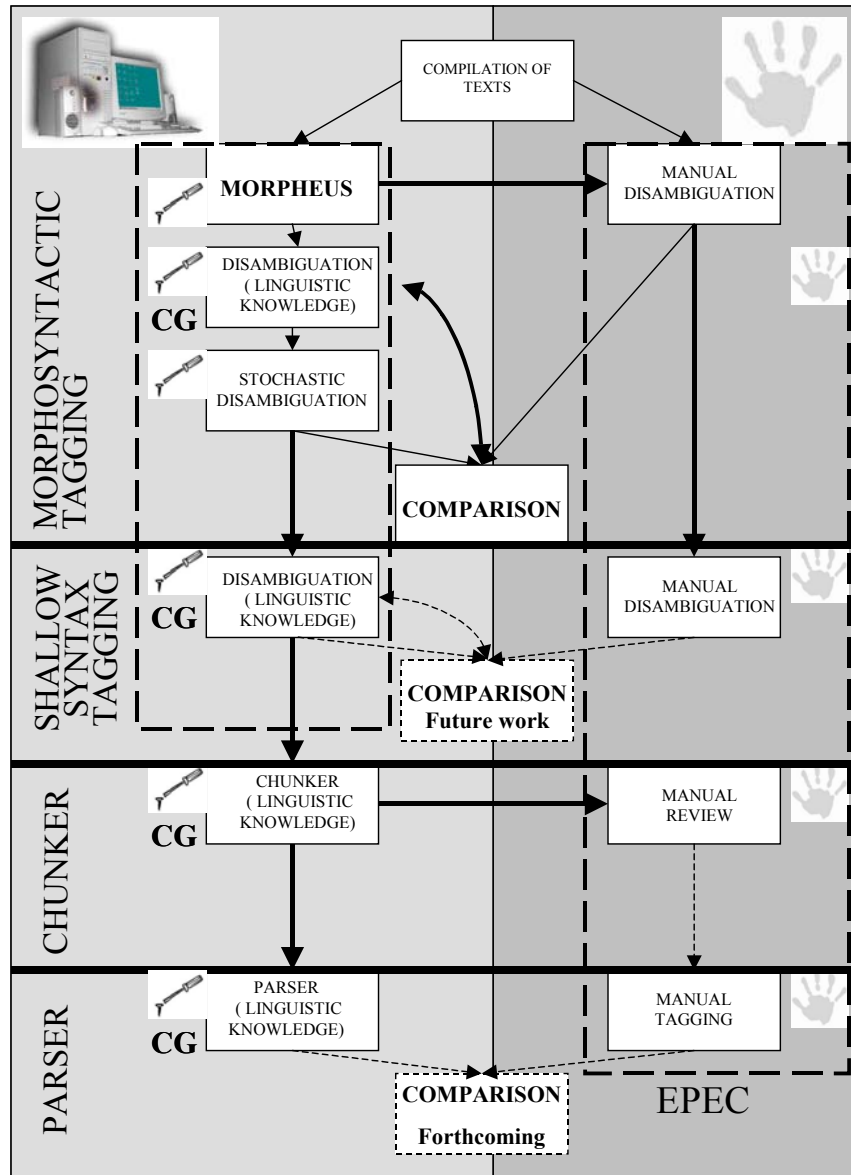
COMPILATION OF TEXTS

MORPHOSYNTACTIC TAGGING

MORPHEUS

MANUAL DISAMBIGUATION

CG

DISAMBIGUATION ( LINGUISTIC KNOWLEDGE)

STOCHASTIC DISAMBIGUATION

COMPARISON

SHALLOW SYNTAX TAGGING

CG

DISAMBIGUATION ( LINGUISTIC KNOWLEDGE)

MANUAL DISAMBIGUATION

COMPARISON
Future work

CHUNKER

CG

CHUNKER ( LINGUISTIC KNOWLEDGE)

MANUAL REVIEW

PARSER

CG

PARSER ( LINGUISTIC KNOWLEDGE)

MANUAL TAGGING

COMPARISON
Forthcoming

EPEC